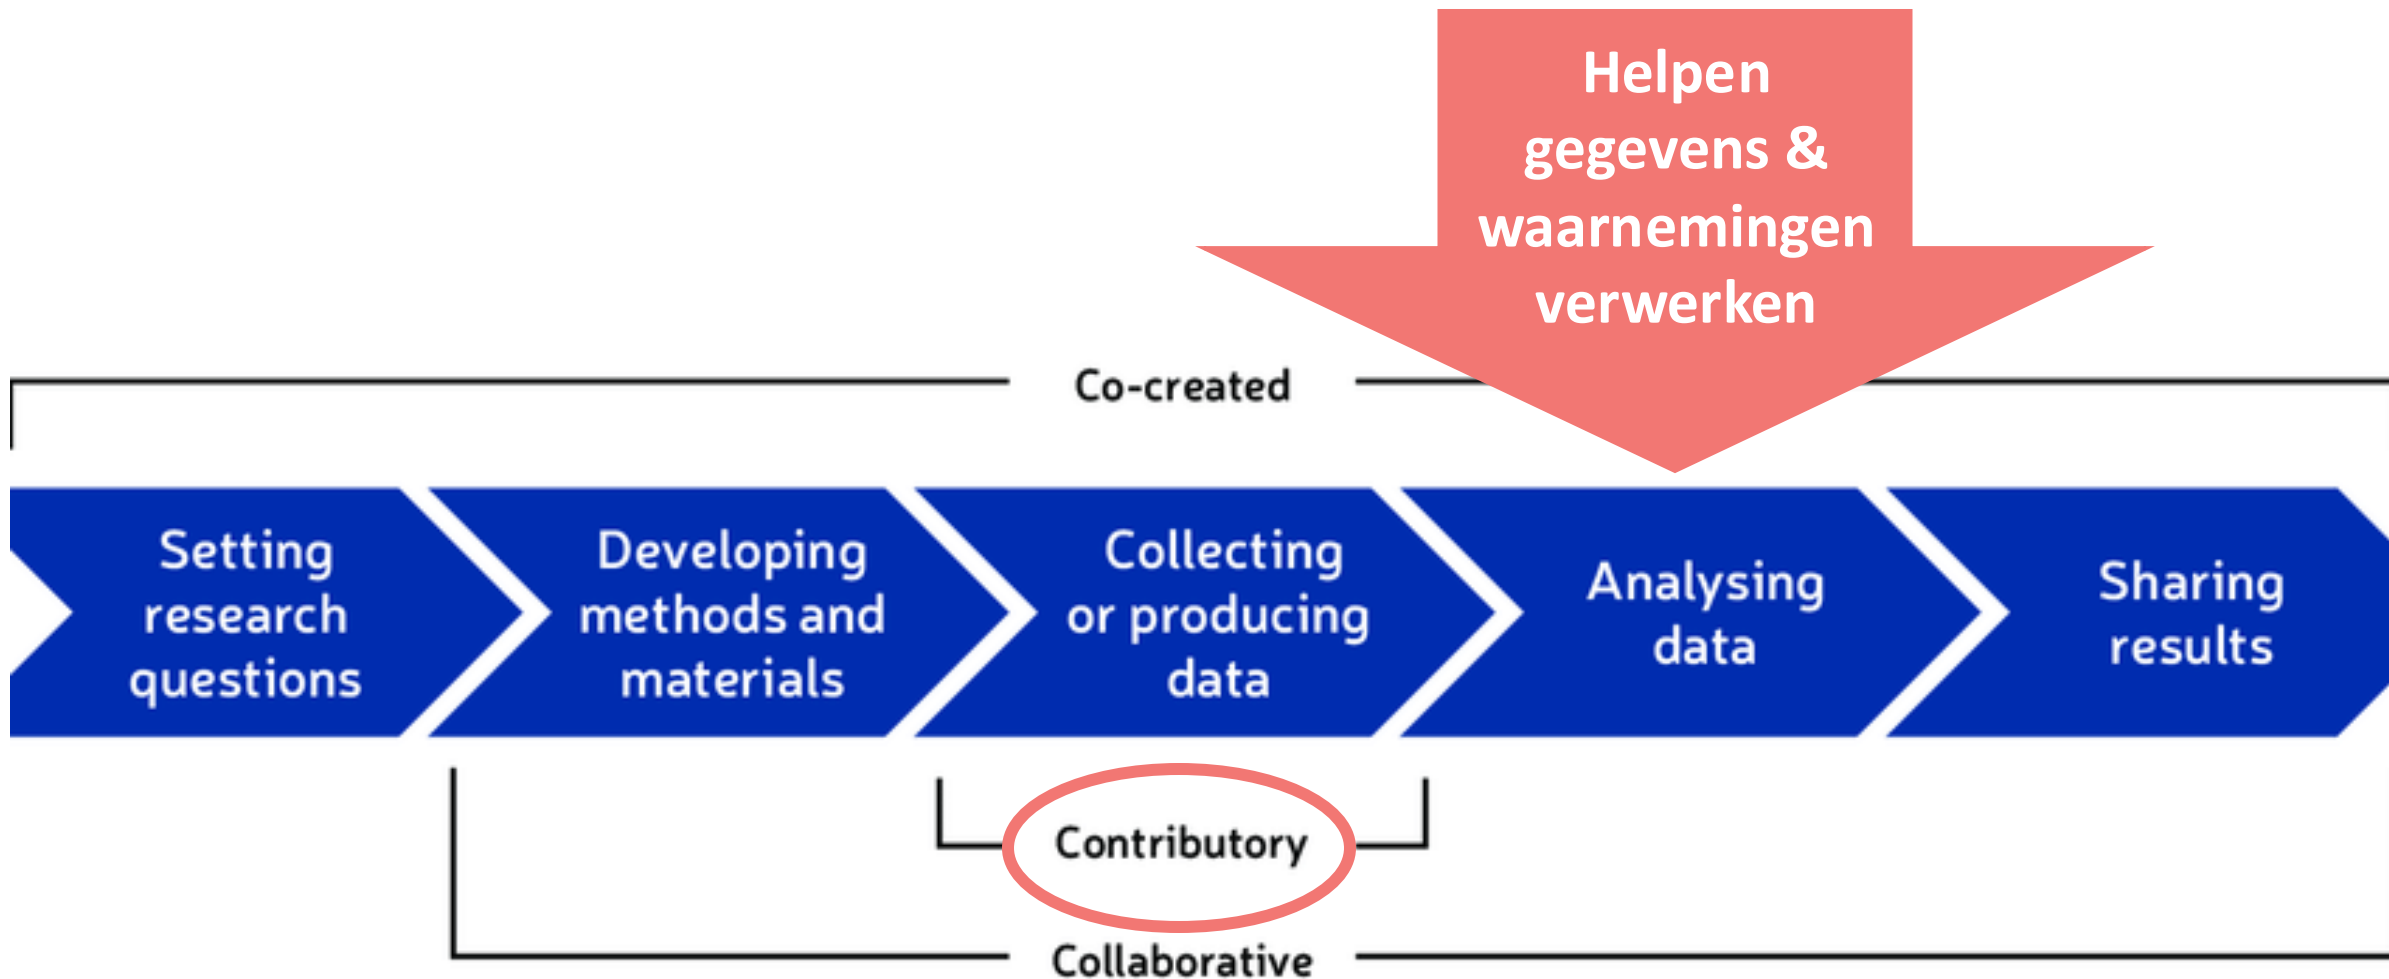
Helpen gegevens & waarnemingen verwerken

Co-created

Setting research questions

Developing methods and materials

Collecting or producing data

Analysing data

Sharing results

Contributory

Collaborative